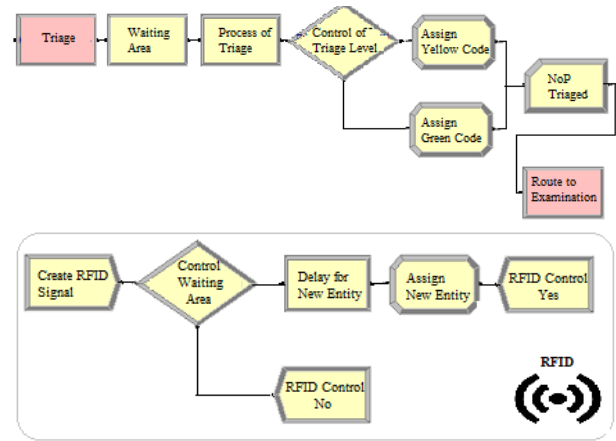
Triage

Waiting Area

Process of Triage

Control of Triage Level

Assign Yellow Code

Assign Green Code

NoP Triaged

Route to Examination

Create RFID Signal

Control Waiting Area

Delay for New Entity

Assign New Entity

RFID Control Yes

RFID Control No

RFID